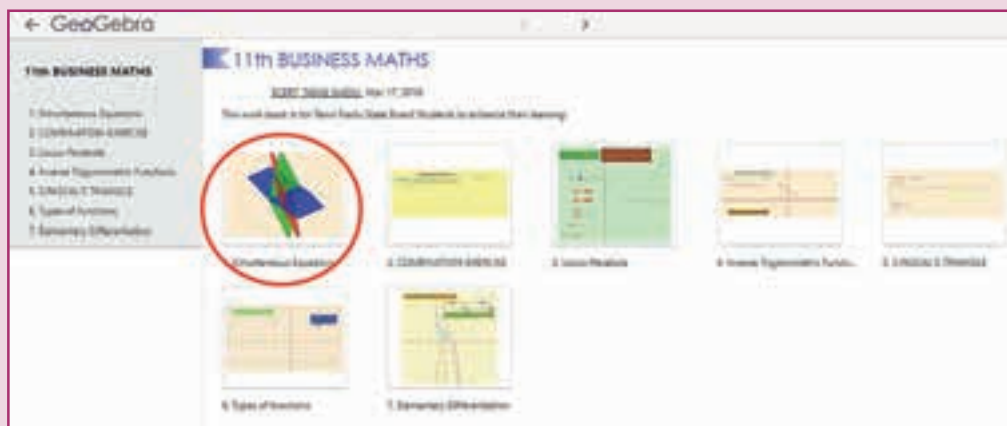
← GeoGebra

11th BUSINESS MATHS

1. Simultaneous Equations
2. COMBINATION EXERCISE
3. Locus Parabola
4. Inverse Trigonometric Functions
5. SINGULAR TRIANGLE
6. Types of Functions
7. Elementary Differentiation

11th BUSINESS MATHS

SCERT TAMIL NADU, Mar 17, 2018

This work book is for Tamil Nadu State Board Students to enhance their learning

1. Simultaneous Equations

2. COMBINATION EXERCISE

3. Locus Parabola

4. Inverse Trigonometric Functio...

5. SINGULAR TRIANGLE

6. Types of functions

7. Elementary Differentiation